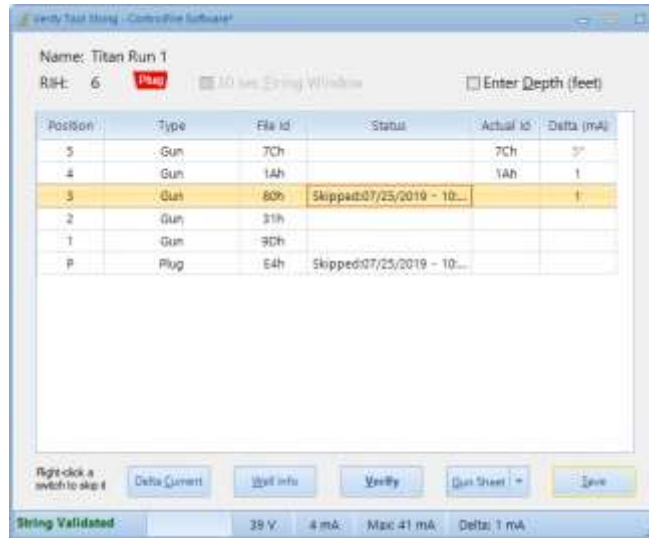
Verify Tool String - Controlfire Software*

Name: Titan Run 1
RIH: 6 Plug 10 sec Firing Window
Enter Depth (feet)

| Position | Type | File Id | Status | Actual Id | Delta (mA) |
|---|---|---|---|---|---|
| 5 | Gun | 7Ch | | 7Ch | 5* |
| 4 | Gun | 1Ah | | 1Ah | 1 |
| 3 | Gun | 80h | Skipped:07/25/2019 - 10:... | | 1 |
| 2 | Gun | 31h | | | |
| 1 | Gun | 9Dh | | | |
| P | Plug | E4h | Skipped:07/25/2019 - 10:... | | |

Right-click a switch to skip it
Delta Current
Well Info
Verify
Gun Sheet
Save

String Validated | 39 V | 4 mA | Max: 41 mA | Delta: 1 mA